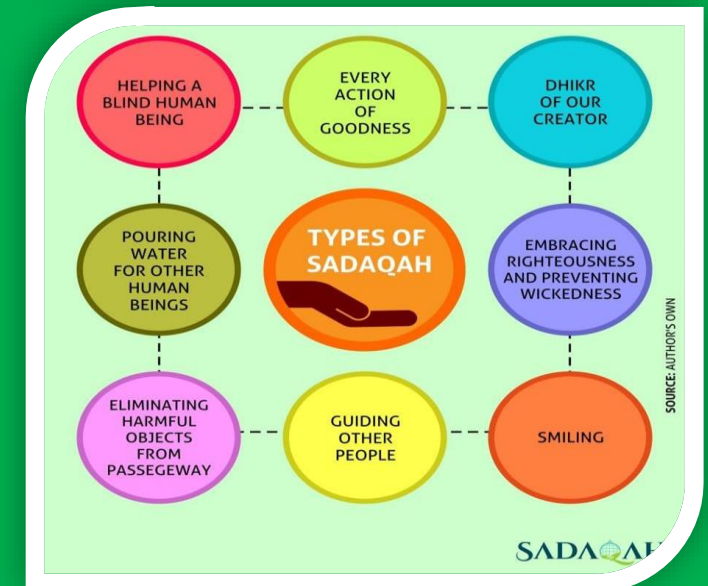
HELPING A BLIND HUMAN BEING

EVERY ACTION OF GOODNESS

DHIKR OF OUR CREATOR

POURING WATER FOR OTHER HUMAN BEINGS

TYPES OF SADAQAH

EMBRACING RIGHTEOUSNESS AND PREVENTING WICKEDNESS

SOURCE: AUTHOR'S OWN

ELIMINATING HARMFUL OBJECTS FROM PASSEGEWAY

GUIDING OTHER PEOPLE

SMILING

SADAQAH